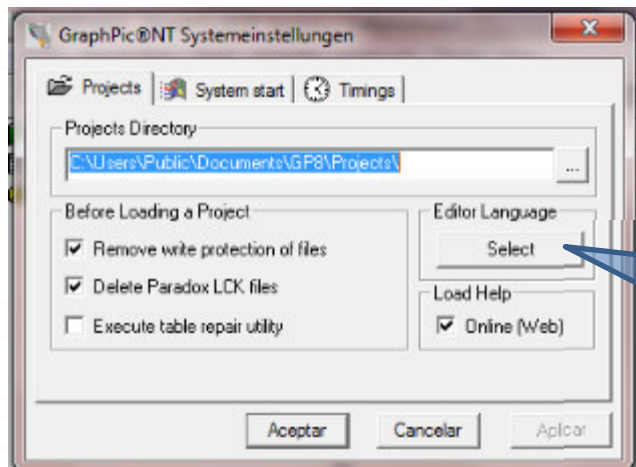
GraphPic®NT Systemeinstellungen

Projects | System start | Timings

Projects Directory

C:\Users\Public\Documents\GP8\Projects\

...

Before Loading a Project

☑ Remove write protection of files

☑ Delete Paradox LCK files

☐ Execute table repair utility

Editor Language

Select

Load Help

☑ Online (Web)

Aceptar

Cancelar

Aplicar